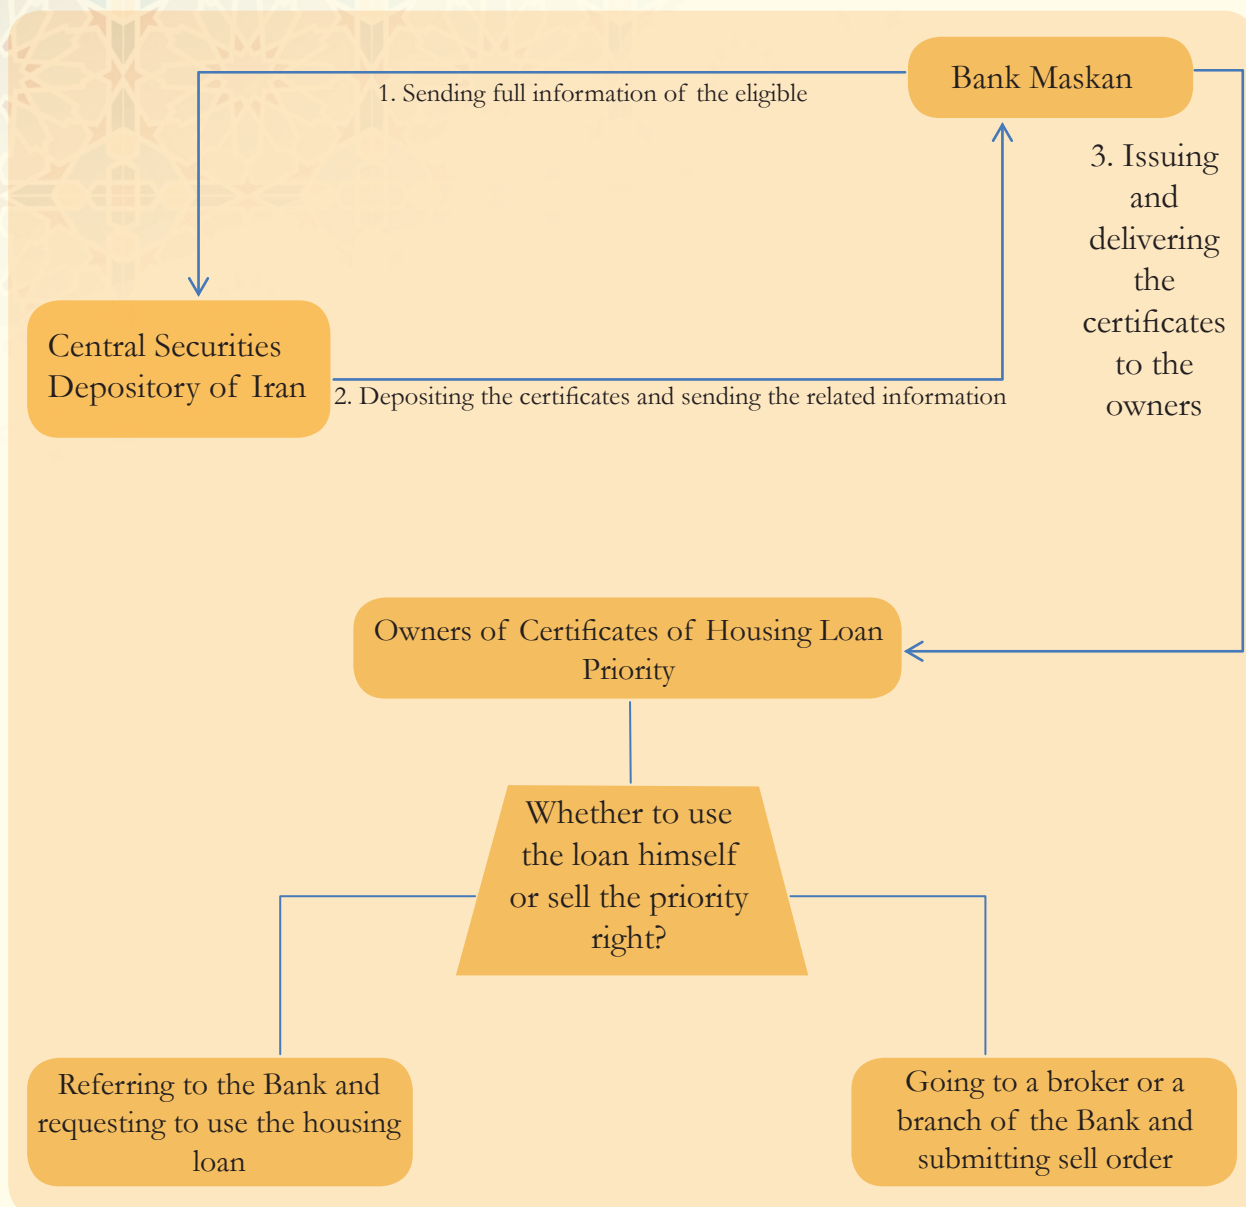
Bank Maskan

1. Sending full information of the eligible

3. Issuing and delivering the certificates to the owners

Central Securities Depository of Iran

2. Depositing the certificates and sending the related information

Owners of Certificates of Housing Loan Priority

Whether to use the loan himself or sell the priority right?

Referring to the Bank and requesting to use the housing loan

Going to a broker or a branch of the Bank and submitting sell order